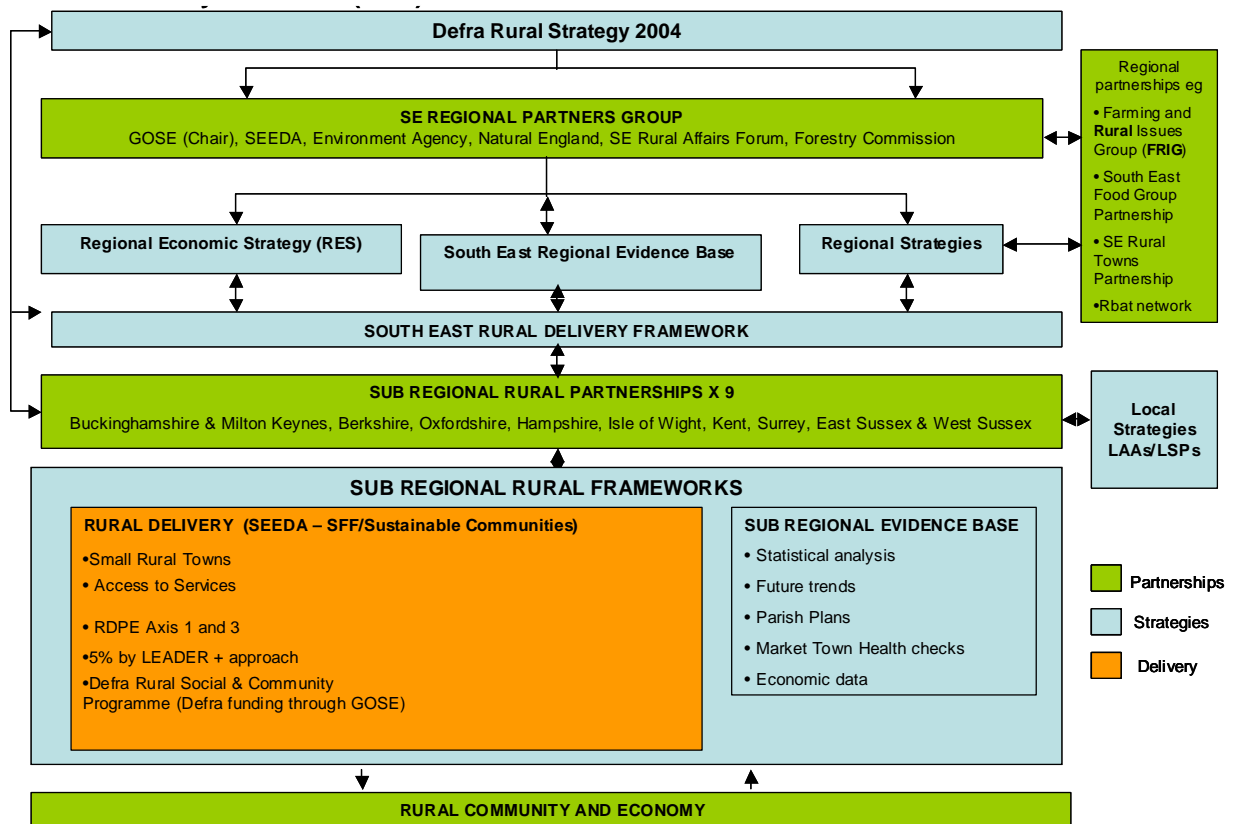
Defra Rural Strategy 2004

SE REGIONAL PARTNERS GROUP
GOSE (Chair), SEEDA, Environment Agency, Natural England, SE Rural Affairs Forum, Forestry Commission

Regional partnerships eg
• Farming and Rural Issues Group (FRIG)
• South East Food Group Partnership
• SE Rural Towns Partnership
•Rbat network

Regional Economic Strategy (RES)

South East Regional Evidence Base

Regional Strategies

SOUTH EAST RURAL DELIVERY FRAMEWORK

SUB REGIONAL RURAL PARTNERSHIPS X 9
Buckinghamshire & Milton Keynes, Berkshire, Oxfordshire, Hampshire, Isle of Wight, Kent, Surrey, East Sussex & West Sussex

Local Strategies LAAs/LSPs

SUB REGIONAL RURAL FRAMEWORKS

RURAL DELIVERY (SEEDA – SFF/Sustainable Communities)
•Small Rural Towns
• Access to Services
• RDPE Axis 1 and 3
•5% by LEADER + approach
•Defra Rural Social & Community Programme (Defra funding through GOSE)

SUB REGIONAL EVIDENCE BASE
• Statistical analysis
• Future trends
• Parish Plans
• Market Town Health checks
• Economic data

Partnerships
Strategies
Delivery

RURAL COMMUNITY AND ECONOMY